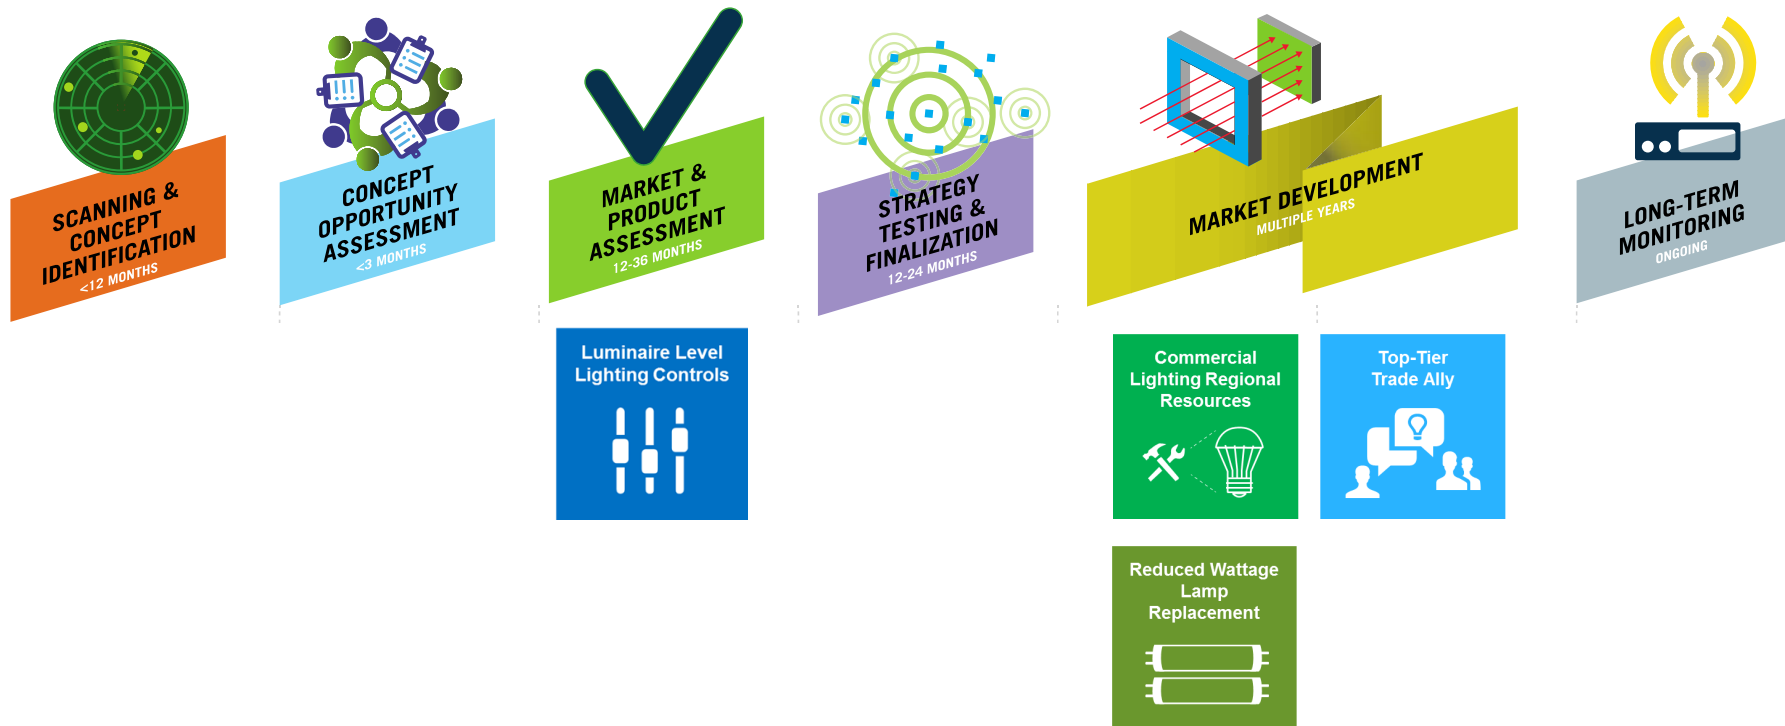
SCANNING & CONCEPT IDENTIFICATION
<12 MONTHS

CONCEPT OPPORTUNITY ASSESSMENT
<3 MONTHS

MARKET & PRODUCT ASSESSMENT
12-36 MONTHS

STRATEGY TESTING & FINALIZATION
12-24 MONTHS

MARKET DEVELOPMENT
MULTIPLE YEARS

LONG-TERM MONITORING
ONGOING

Luminaire Level Lighting Controls

Commercial Lighting Regional Resources

Top-Tier Trade Ally

Reduced Wattage Lamp Replacement